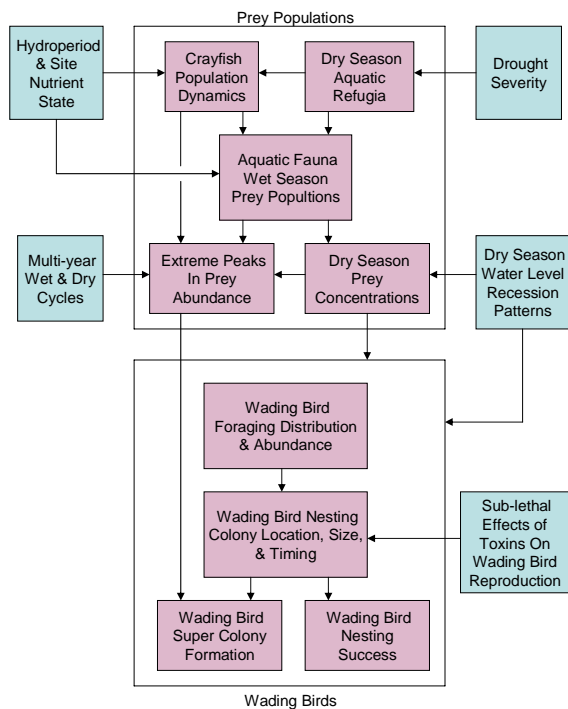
Prey Populations

Hydroperiod & Site Nutrient State

Crayfish Population Dynamics

Dry Season Aquatic Refugia

Drought Severity

Aquatic Fauna Wet Season Prey Popultions

Multi-year Wet & Dry Cycles

Extreme Peaks In Prey Abundance

Dry Season Prey Concentrations

Dry Season Water Level Recession Patterns

Wading Bird Foraging Distribution & Abundance

Wading Bird Nesting Colony Location, Size, & Timing

Sub-lethal Effects of Toxins On Wading Bird Reproduction

Wading Bird Super Colony Formation

Wading Bird Nesting Success

Wading Birds